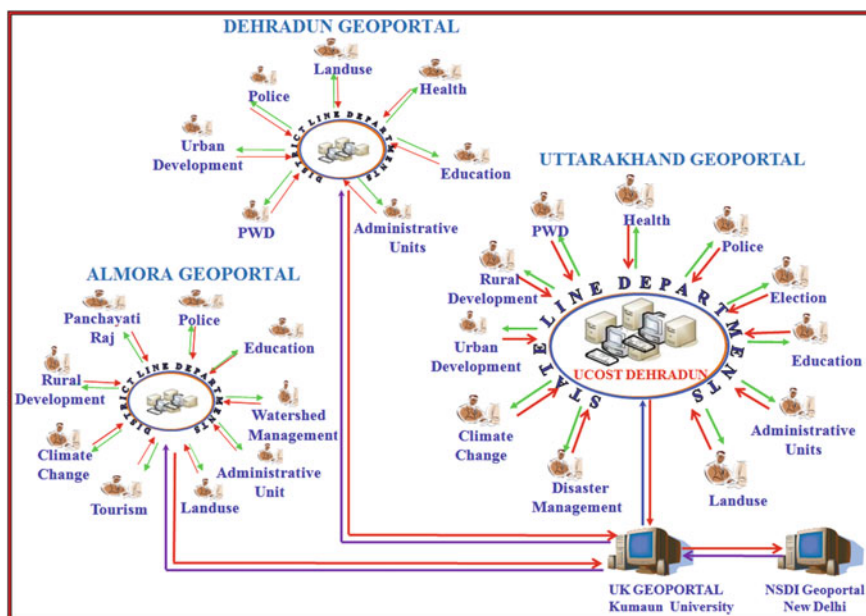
DEHRADUN GEOPORTAL

Landuse
Police
Health
Urban Development
Education
PWD
Administrative Units
DISTRICT LINE DEPARTMENTS

UTTARAKHAND GEOPORTAL

Health
PWD
Police
Rural Development
Election
Urban Development
Education
UCOST DEHRADUN
STATE LINE DEPARTMENTS
Climate Change
Administrative Units
Disaster Management
Landuse

ALMORA GEOPORTAL

Panchayati Raj
Police
Education
Rural Development
DISTRICT LINE DEPARTMENTS
Watershed Management
Climate Change
Administrative Unit
Tourism
Landuse

UK GEOPORTAL Kumaun University
NSDI Geoportal New Delhi